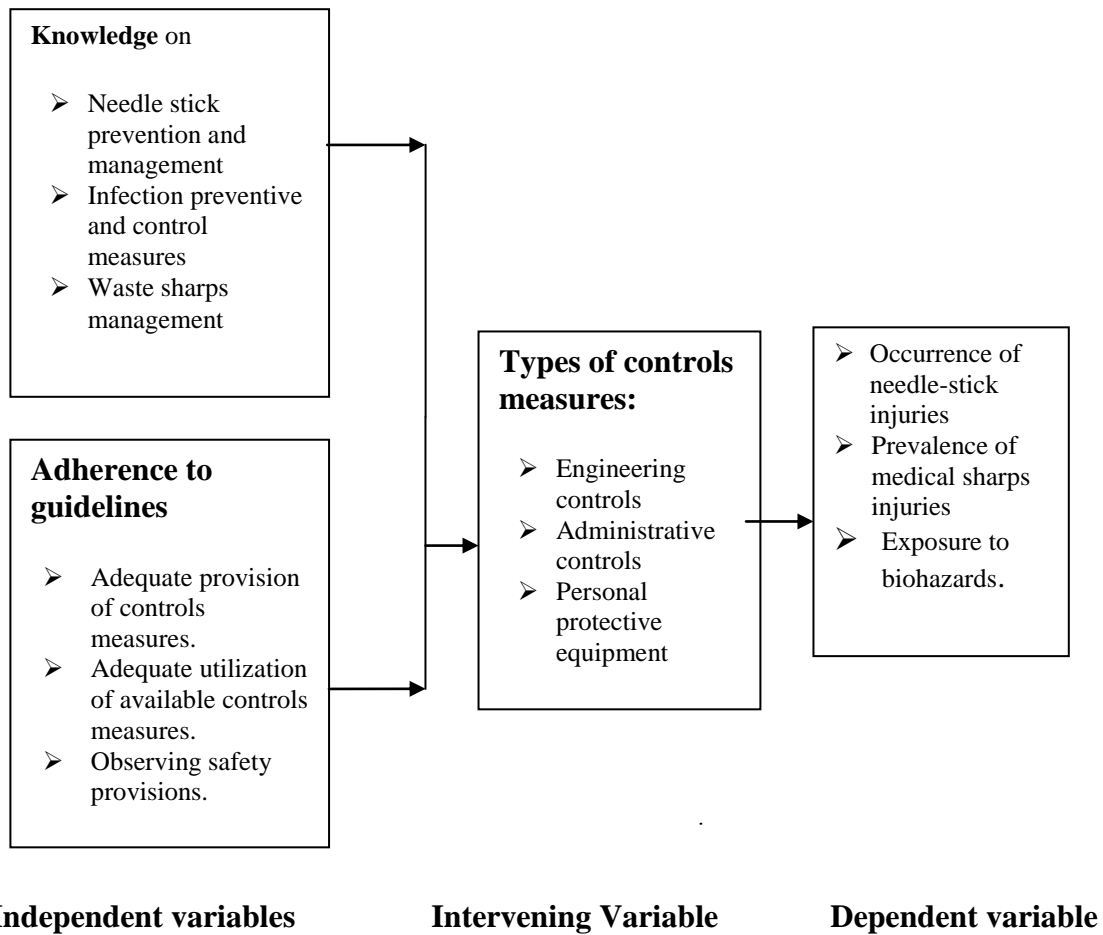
**Knowledge** on

- Needle stick prevention and management
- Infection preventive and control measures
- Waste sharps management

**Adherence to guidelines**

- Adequate provision of controls measures.
- Adequate utilization of available controls measures.
- Observing safety provisions.

**Types of controls measures:**

- Engineering controls
- Administrative controls
- Personal protective equipment

- Occurrence of needle-stick injuries
- Prevalence of medical sharps injuries
- Exposure to biohazards.

**Independent variables** **Intervening Variable** **Dependent variable**